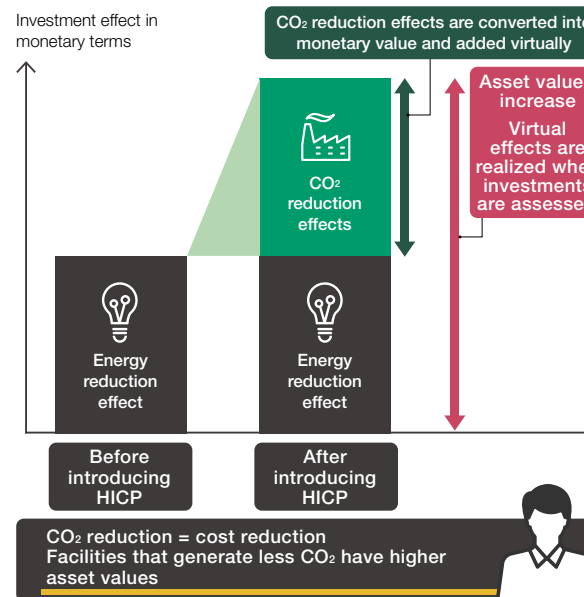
Investment effect in monetary terms

$CO_2$ reduction effects are converted inte monetary value and added virtually

Asset value increase

Virtual effects are realized whe investments are assesse

$CO_2$ reduction effects

Energy reduction effect

Energy reduction effect

Before introducing HICP

After introducing HICP

$CO_2$ reduction = cost reduction
Facilities that generate less $CO_2$ have higher asset values